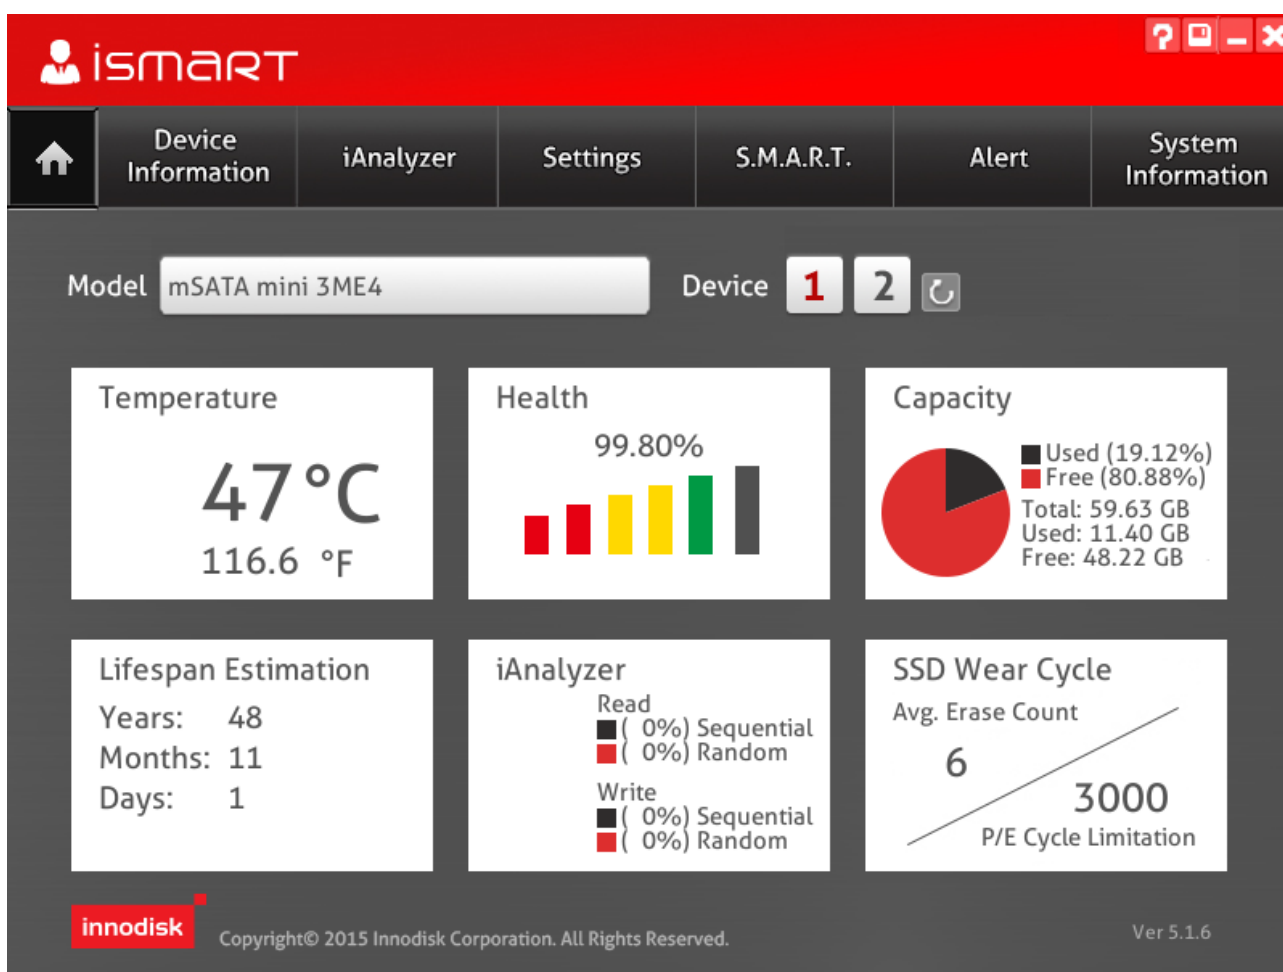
iSMART

?

Device Information | iAnalyzer | Settings | S.M.A.R.T. | Alert | System Information

Model mSATA mini 3ME4

Device 1 2

Temperature
47°C
116.6 °F

Health
99.80%

Capacity
Used (19.12%)
Free (80.88%)
Total: 59.63 GB
Used: 11.40 GB
Free: 48.22 GB

Lifespan Estimation
Years: 48
Months: 11
Days: 1

iAnalyzer
Read
( 0%) Sequential
( 0%) Random
Write
( 0%) Sequential
( 0%) Random

SSD Wear Cycle
Avg. Erase Count
6
3000
P/E Cycle Limitation

innodisk

Copyright© 2015 Innodisk Corporation. All Rights Reserved.

Ver 5.1.6